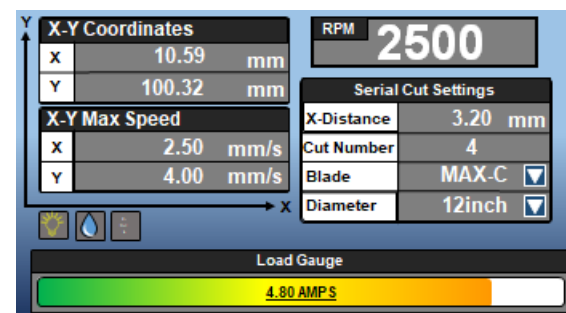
Y
X-Y Coordinates

| X | 10.59 | mm |
|---|---|---|
| Y | 100.32 | mm |

X-Y Max Speed

| X | 2.50 | mm/s |
|---|---|---|
| Y | 4.00 | mm/s |

X

RPM 2500

Serial Cut Settings

| X-Distance | 3.20 mm |
|---|---|
| Cut Number | 4 |
| Blade | MAX-C |
| Diameter | 12inch |

Load Gauge

4.80 AMPS